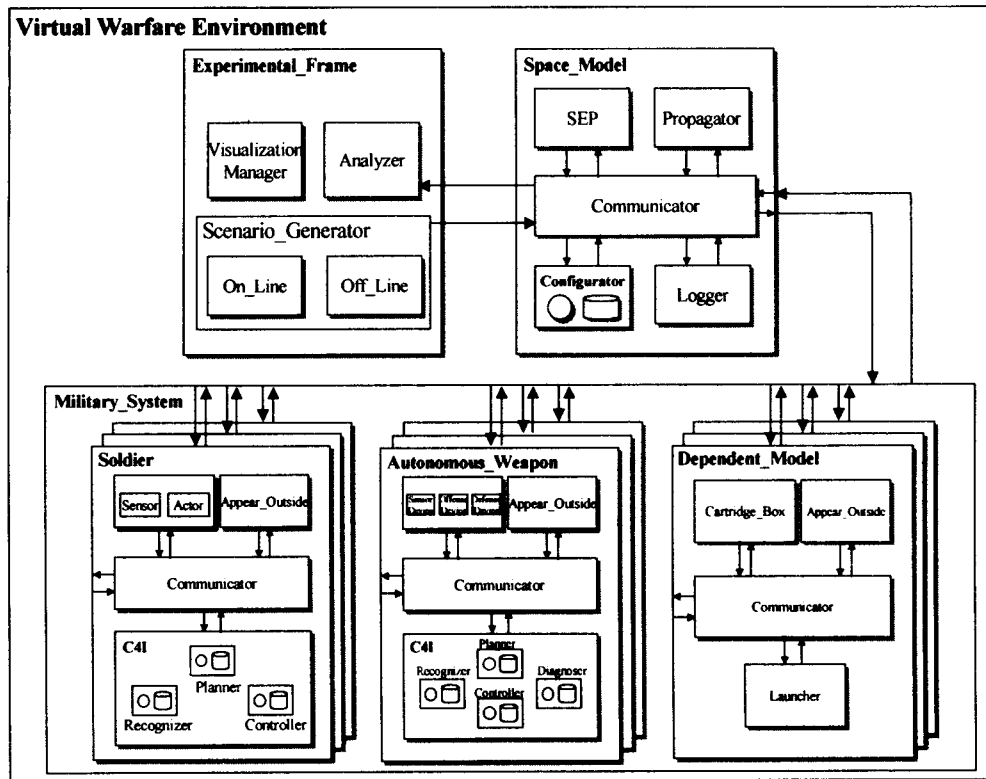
Virtual Warfare Environment

Experimental_Frame

Visualization Manager

Analyzer

Scenario_Generator

On_Line

Off_Line

Space_Model

SEP

Propagator

Communicator

Configurator

Logger

Military_System

Soldier

Sensor

Actor

Appear_Outside

Communicator

C4I

Planner

Recognizer

Controller

Autonomous_Weapon

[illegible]

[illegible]

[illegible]

Appear_Outside

Communicator

C4I

Planner

Recognizer

Diagnoser

Controller

Dependent_Model

Cartridge_Box

Appear_Outside

Communicator

Launcher